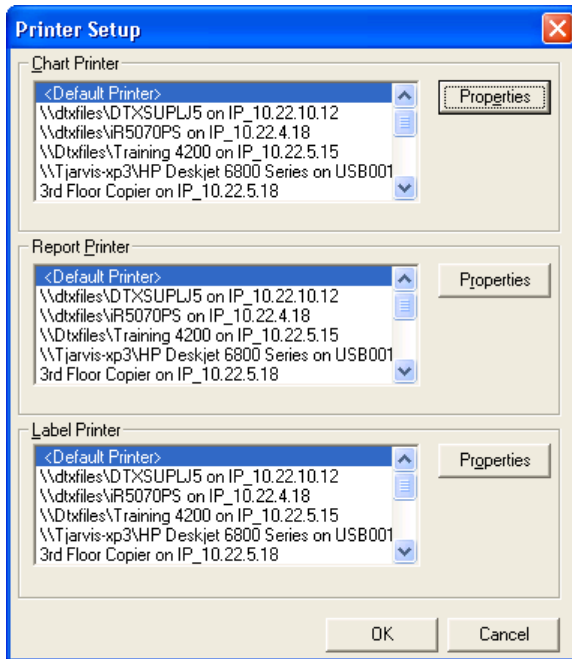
Printer Setup

Chart Printer

<Default Printer>
\\dtxfiles\DTXSUPLJ5 on IP_10.22.10.12
\\dtxfiles\iR5070PS on IP_10.22.4.18
\\Dtxfiles\Training 4200 on IP_10.22.5.15
\\Tjarvis-xp3\HP Deskjet 6800 Series on USB001
3rd Floor Copier on IP_10.22.5.18

Properties

Report Printer

<Default Printer>
\\dtxfiles\DTXSUPLJ5 on IP_10.22.10.12
\\dtxfiles\iR5070PS on IP_10.22.4.18
\\Dtxfiles\Training 4200 on IP_10.22.5.15
\\Tjarvis-xp3\HP Deskjet 6800 Series on USB001
3rd Floor Copier on IP_10.22.5.18

Properties

Label Printer

<Default Printer>
\\dtxfiles\DTXSUPLJ5 on IP_10.22.10.12
\\dtxfiles\iR5070PS on IP_10.22.4.18
\\Dtxfiles\Training 4200 on IP_10.22.5.15
\\Tjarvis-xp3\HP Deskjet 6800 Series on USB001
3rd Floor Copier on IP_10.22.5.18

Properties

OK

Cancel